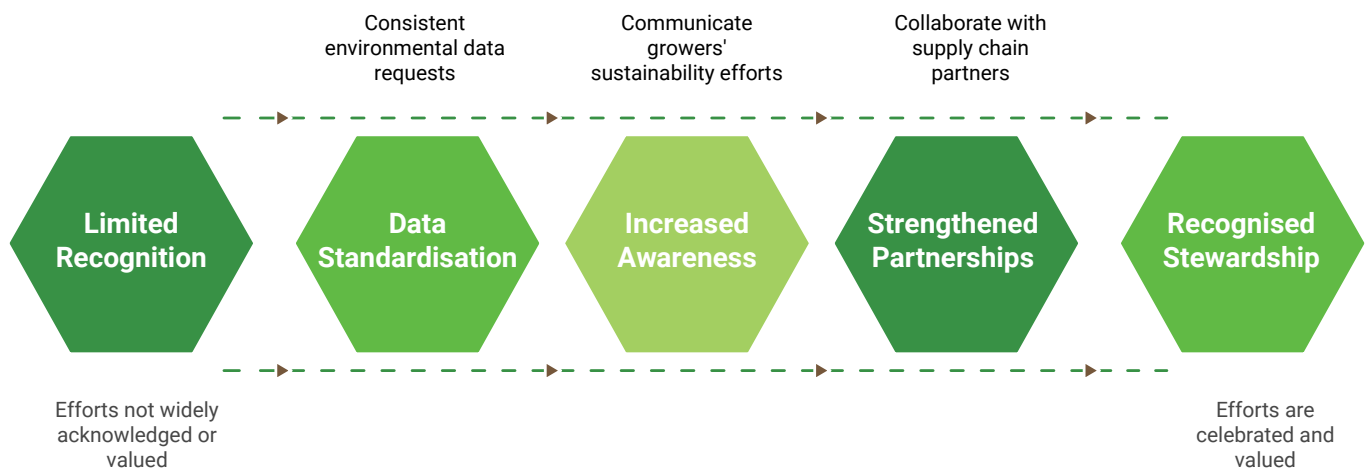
Consistent environmental data requests

Communicate growers' sustainability efforts

Collaborate with supply chain partners

Limited Recognition

Data Standardisation

Increased Awareness

Strengthened Partnerships

Recognised Stewardship

Efforts not widely acknowledged or valued

Efforts are celebrated and valued